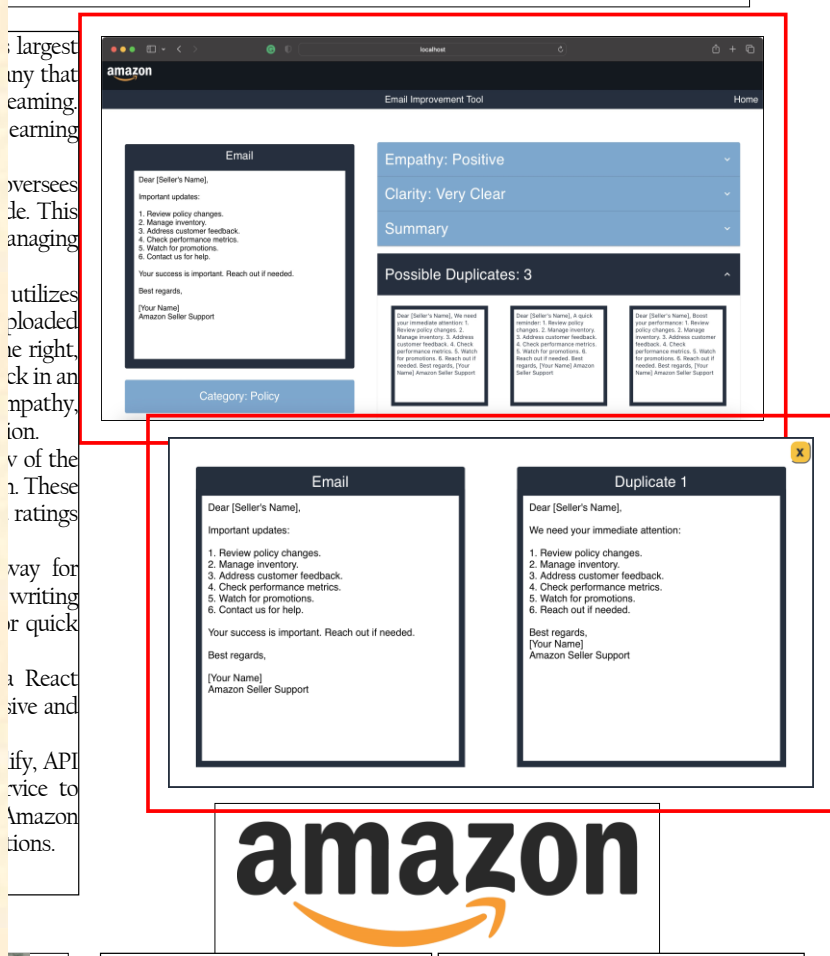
s largest
any that
eaming.
earning

oversees
de. This
anaging

utilizes
ploaded
he right,
ck in an
mpathy,
ion.
v of the
n. These
ratings

way for
writing
or quick

a React
sive and

ify, API
rvice to
Amazon
tions.

localhost

amazon

Email Improvement Tool

Home

Email

Dear [Seller's Name],

Important updates:

1. Review policy changes.
2. Manage inventory.
3. Address customer feedback.
4. Check performance metrics.
5. Watch for promotions.
6. Contact us for help.

Your success is important. Reach out if needed.

Best regards,

[Your Name]
Amazon Seller Support

Category: Policy

Empathy: Positive

Clarity: Very Clear

Summary

Possible Duplicates: 3

Dear [Seller's Name], We need your immediate attention: 1. Review policy changes. 2. Manage inventory. 3. Address customer feedback. 4. Check performance metrics. 5. Watch for promotions. 6. Reach out if needed. Best regards, [Your Name] Amazon Seller Support

Dear [Seller's Name], A quick reminder: 1. Review policy changes. 2. Manage inventory. 3. Address customer feedback. 4. Check performance metrics. 5. Watch for promotions. 6. Reach out if needed. Best regards, [Your Name] Amazon Seller Support

Dear [Seller's Name], Boost your performance: 1. Review policy changes. 2. Manage inventory. 3. Address customer feedback. 4. Check performance metrics. 5. Watch for promotions. 6. Reach out if needed. Best regards, [Your Name] Amazon Seller Support

X

Email

Dear [Seller's Name],

Important updates:

1. Review policy changes.
2. Manage inventory.
3. Address customer feedback.
4. Check performance metrics.
5. Watch for promotions.
6. Contact us for help.

Your success is important. Reach out if needed.

Best regards,

[Your Name]
Amazon Seller Support

Duplicate 1

Dear [Seller's Name],

We need your immediate attention:

1. Review policy changes.
2. Manage inventory.
3. Address customer feedback.
4. Check performance metrics.
5. Watch for promotions.
6. Reach out if needed.

Best regards,
[Your Name]
Amazon Seller Support

amazon